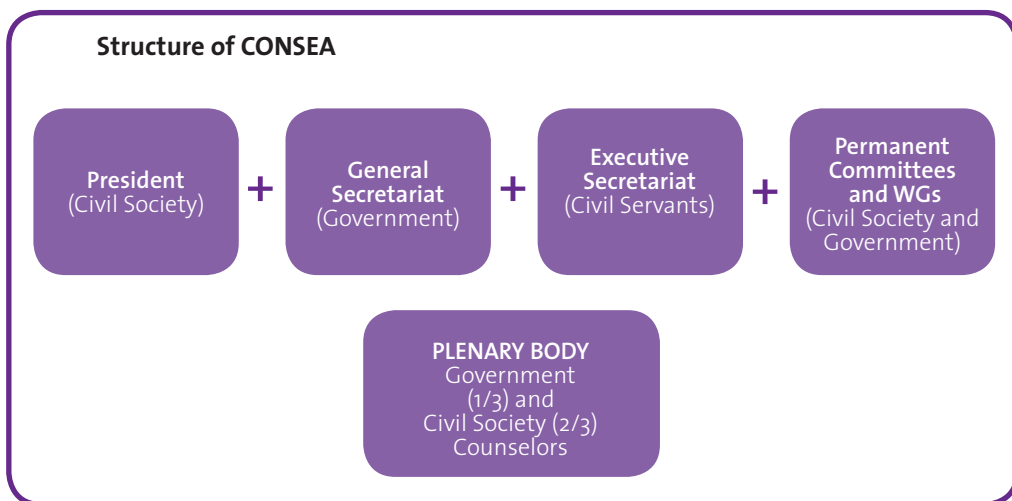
Structure of CONSEA

President
(Civil Society)

+

General Secretariat
(Government)

+

Executive Secretariat
(Civil Servants)

+

Permanent Committees and WGs
(Civil Society and Government)

PLENARY BODY
Government (1/3) and Civil Society (2/3) Counselors